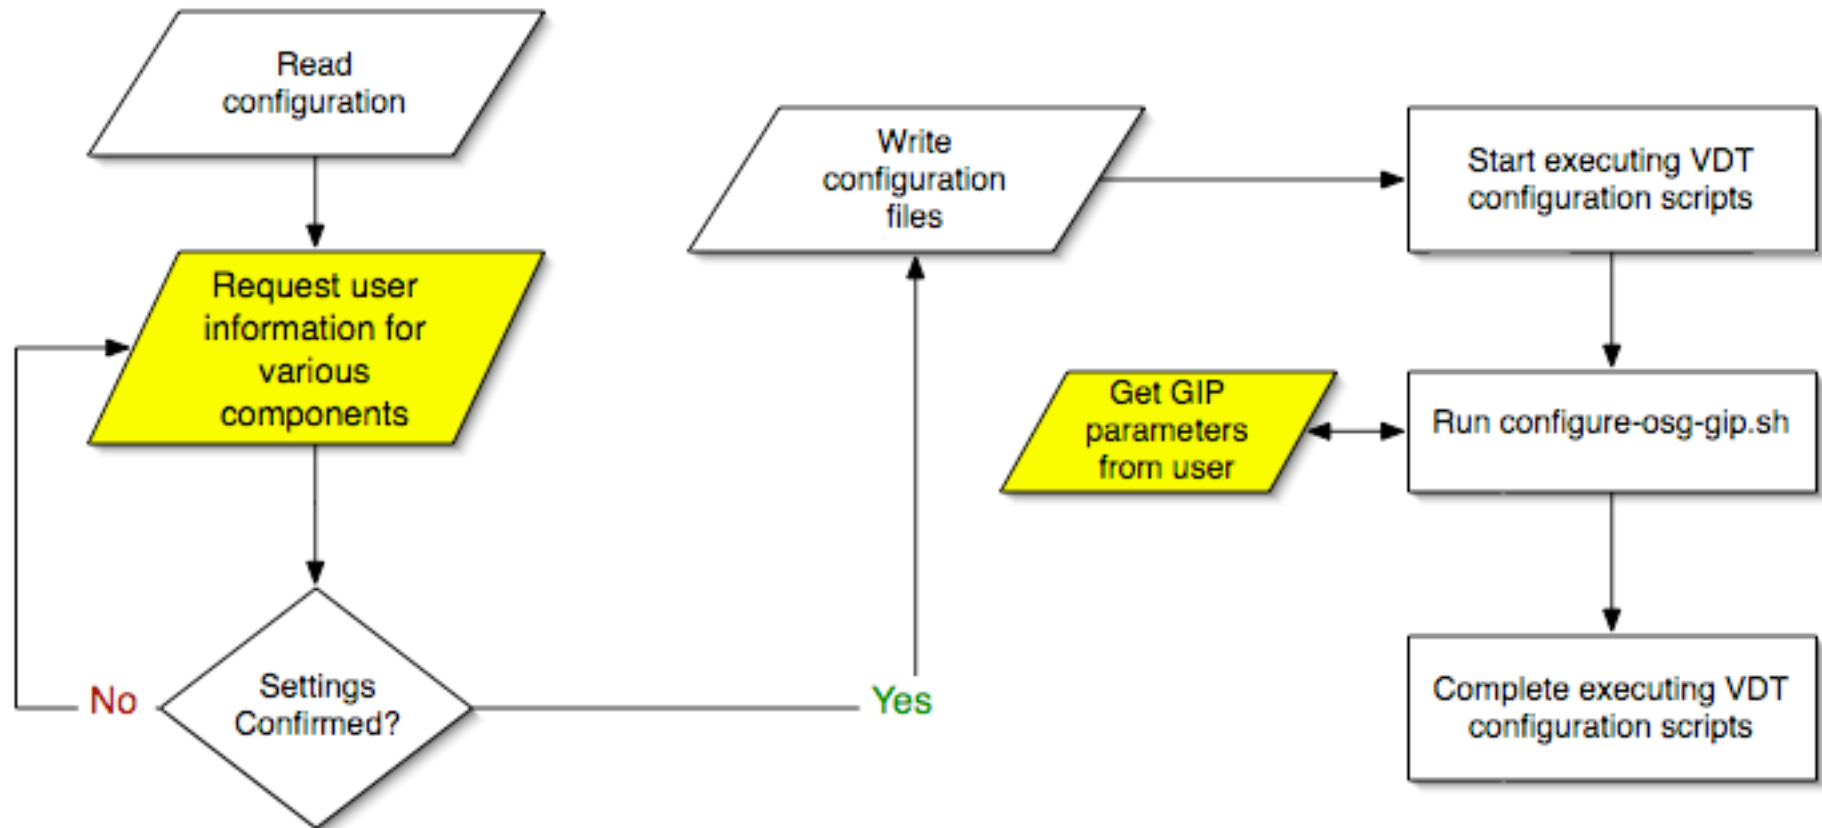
Read configuration

Request user information for various components

Settings Confirmed?

No

Yes

Write configuration files

Start executing VDT configuration scripts

Get GIP parameters from user

Run configure-osg-gip.sh

Complete executing VDT configuration scripts